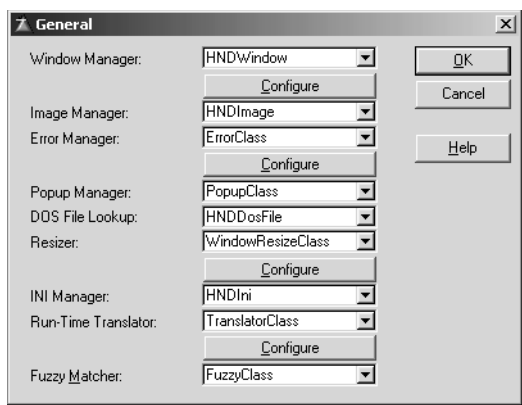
General

Window Manager: HNDWindow
Configure
Image Manager: HNDImage
Error Manager: ErrorClass
Configure
Popup Manager: PopupClass
DOS File Lookup: HNDDosFile
Resizer: WindowResizeClass
Configure
INI Manager: HNDIni
Run-Time Translator: TranslatorClass
Configure
Fuzzy Matcher: FuzzyClass

OK
Cancel
Help